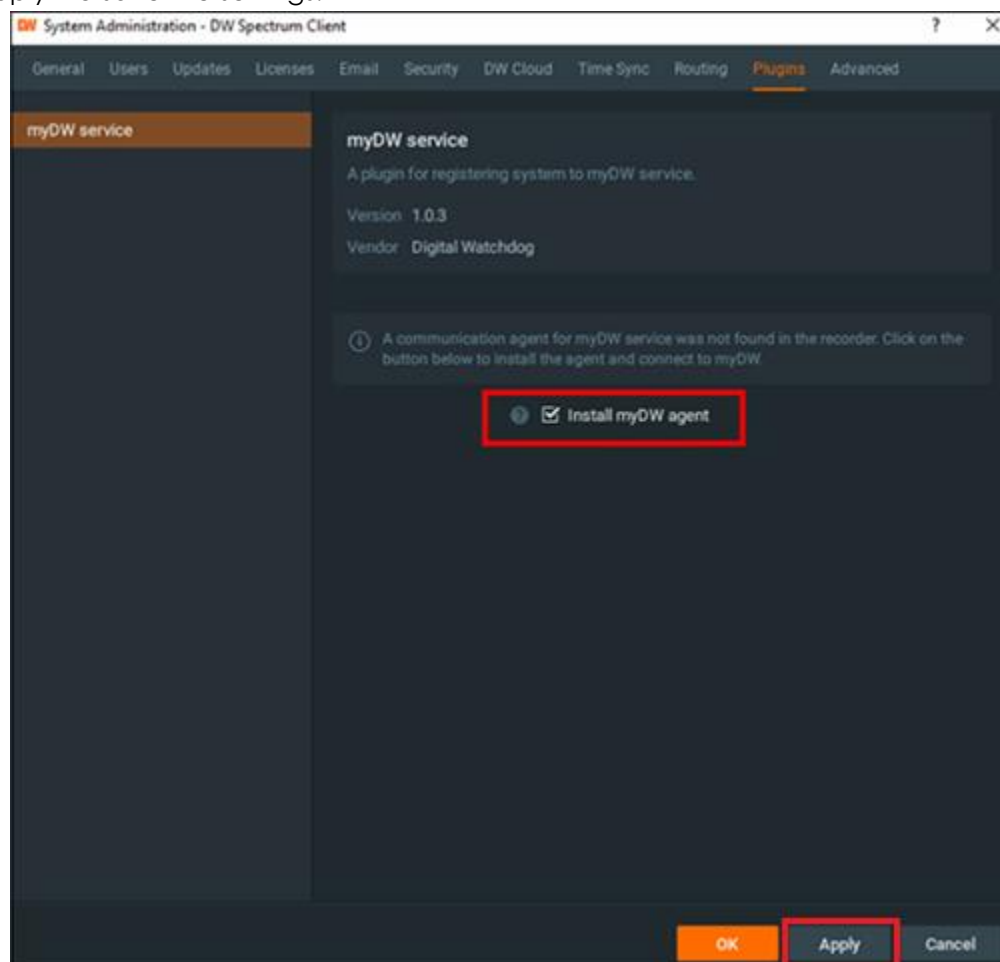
DW System Administration - DW Spectrum Client

?

General Users Updates Licenses Email Security DW Cloud Time Sync Routing Plugins Advanced

myDW service

myDW service

A plugin for registering system to myDW service.

Version 1.0.3

Vendor Digital Watchdog

A communication agent for myDW service was not found in the recorder. Click on the button below to install the agent and connect to myDW.

Install myDW agent

OK Apply Cancel